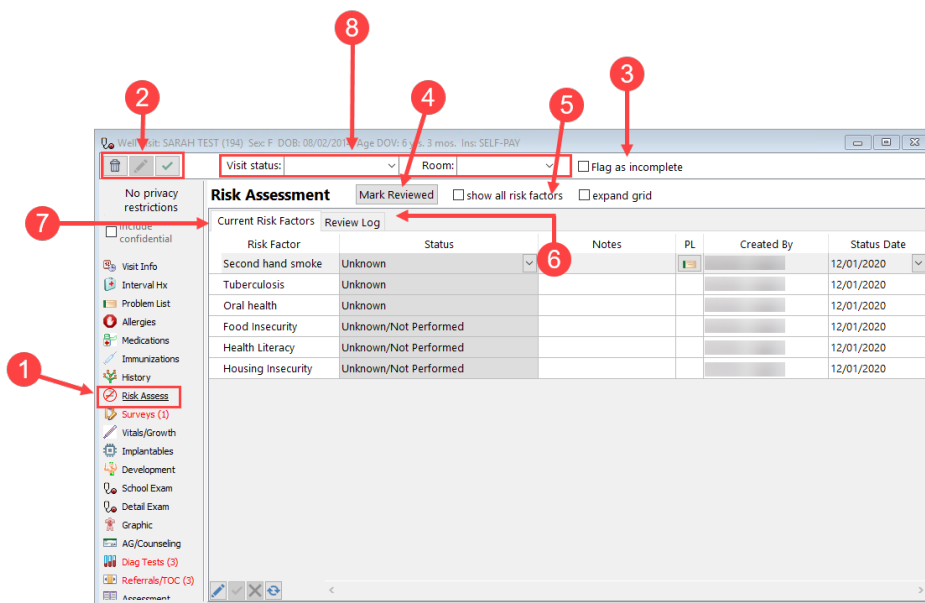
8
2
4
5
3

Well Visit: SARAH TEST (194) Sex: F DOB: 08/02/201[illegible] Age DOV: 6 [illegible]s. 3 mos. Ins: SELF-PAY

Visit status:
Room:
Flag as incomplete

No privacy restrictions

Include confidential

Risk Assessment
Mark Reviewed
show all risk factors
expand grid

7
Current Risk Factors
Review Log
6

| Risk Factor | Status | Notes | PL | Created By | Status Date |
|---|---|---|---|---|---|
| Second hand smoke | Unknown | | | | 12/01/2020 |
| Tuberculosis | Unknown | | | | 12/01/2020 |
| Oral health | Unknown | | | | 12/01/2020 |
| Food Insecurity | Unknown/Not Performed | | | | 12/01/2020 |
| Health Literacy | Unknown/Not Performed | | | | 12/01/2020 |
| Housing Insecurity | Unknown/Not Performed | | | | 12/01/2020 |

1
Visit Info
Interval Hx
Problem List
Allergies
Medications
Immunizations
History
Risk Assess
Surveys (1)
Vitals/Growth
Implantables
Development
School Exam
Detail Exam
Graphic
AG/Counseling
Diag Tests (3)
Referrals/TOC (3)
Assessment